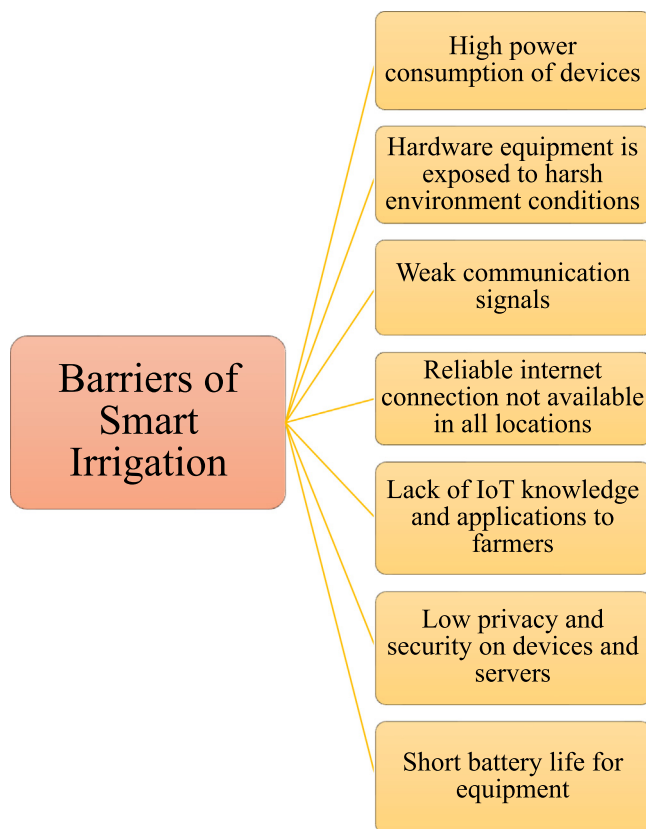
Barriers of Smart Irrigation

High power consumption of devices

Hardware equipment is exposed to harsh environment conditions

Weak communication signals

Reliable internet connection not available in all locations

Lack of IoT knowledge and applications to farmers

Low privacy and security on devices and servers

Short battery life for equipment